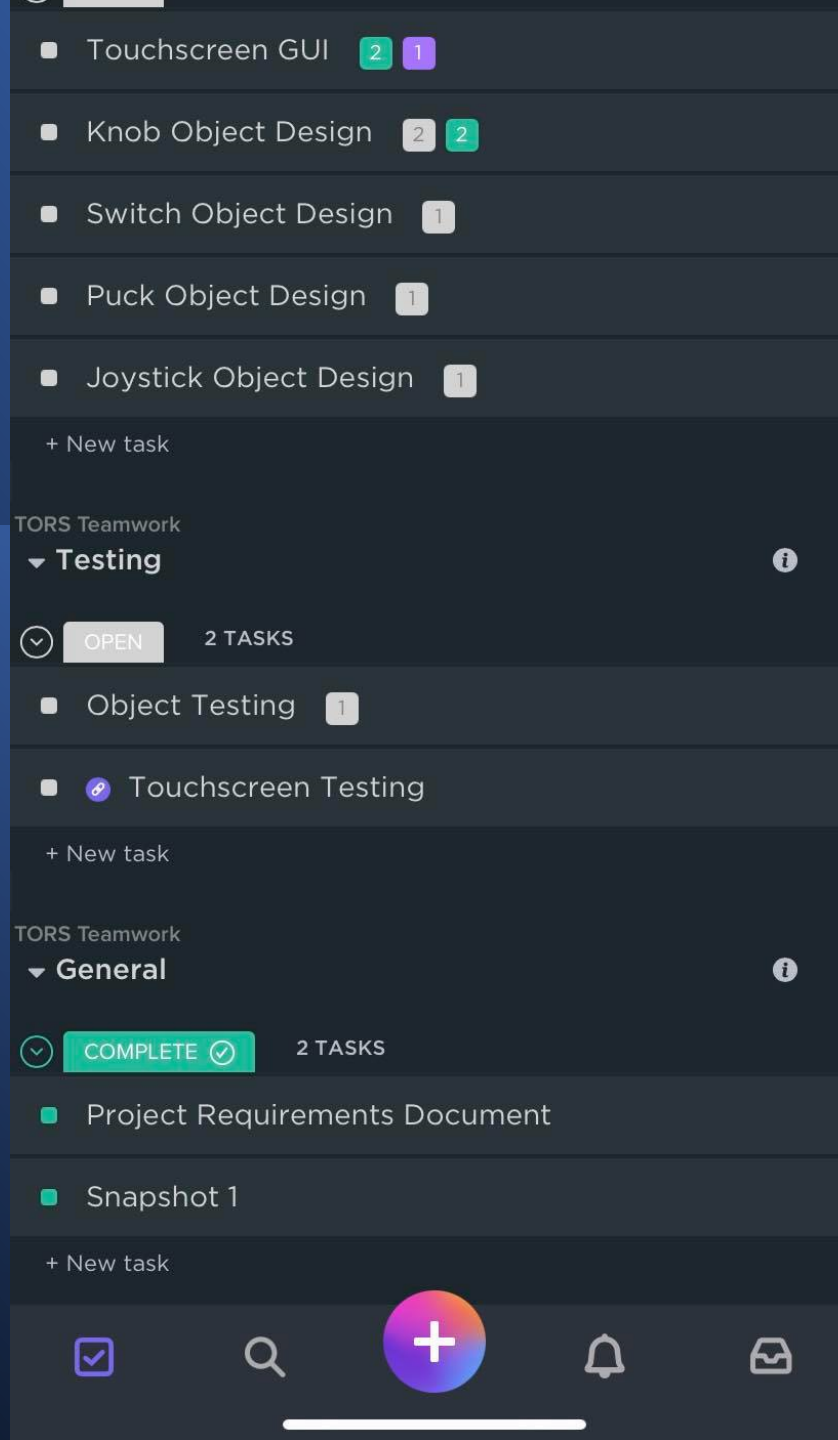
Touchscreen GUI 2 1

Knob Object Design 2 2

Switch Object Design 1

Puck Object Design 1

Joystick Object Design 1

+ New task

TORS Teamwork
Testing

OPEN 2 TASKS

Object Testing 1

Touchscreen Testing

+ New task

TORS Teamwork
General

COMPLETE 2 TASKS

Project Requirements Document

Snapshot 1

+ New task